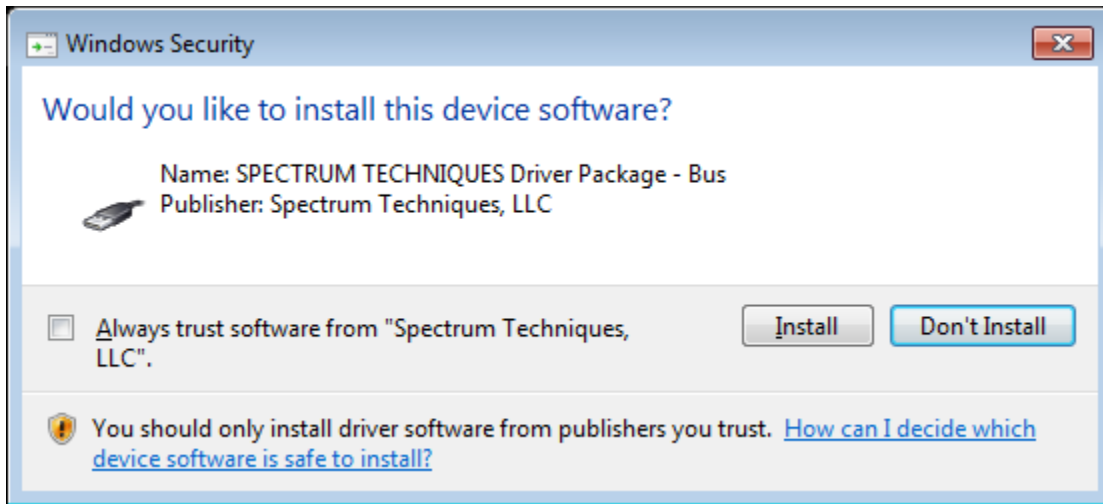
Windows Security

Would you like to install this device software?

Name: SPECTRUM TECHNIQUES Driver Package - Bus
Publisher: Spectrum Techniques, LLC

Always trust software from "Spectrum Techniques, LLC".

Install

Don't Install

You should only install driver software from publishers you trust. How can I decide which device software is safe to install?